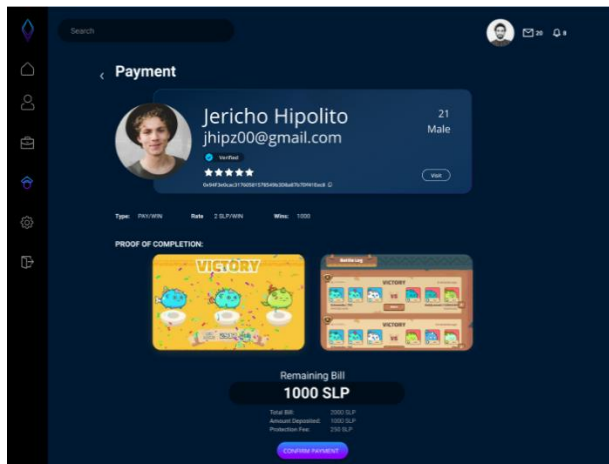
Search

20 8

Payment

Jericho Hipolito
jhipz00@gmail.com

21
Male

Verified

★★★★★

0x94F3e0cac317605815785406304a67b709910ec8

Visit

Type: PAY/WIN Rate: 2 SLP/WIN Wins: 1000

PROOF OF COMPLETION:

VICTORY

Battle Log

VICTORY

VICTORY

Remaining Bill

1000 SLP

Total Bill: 2000 SLP
Amount Deposited: 1000 SLP
Protection Fee: 250 SLP

CONFIRM PAYMENT